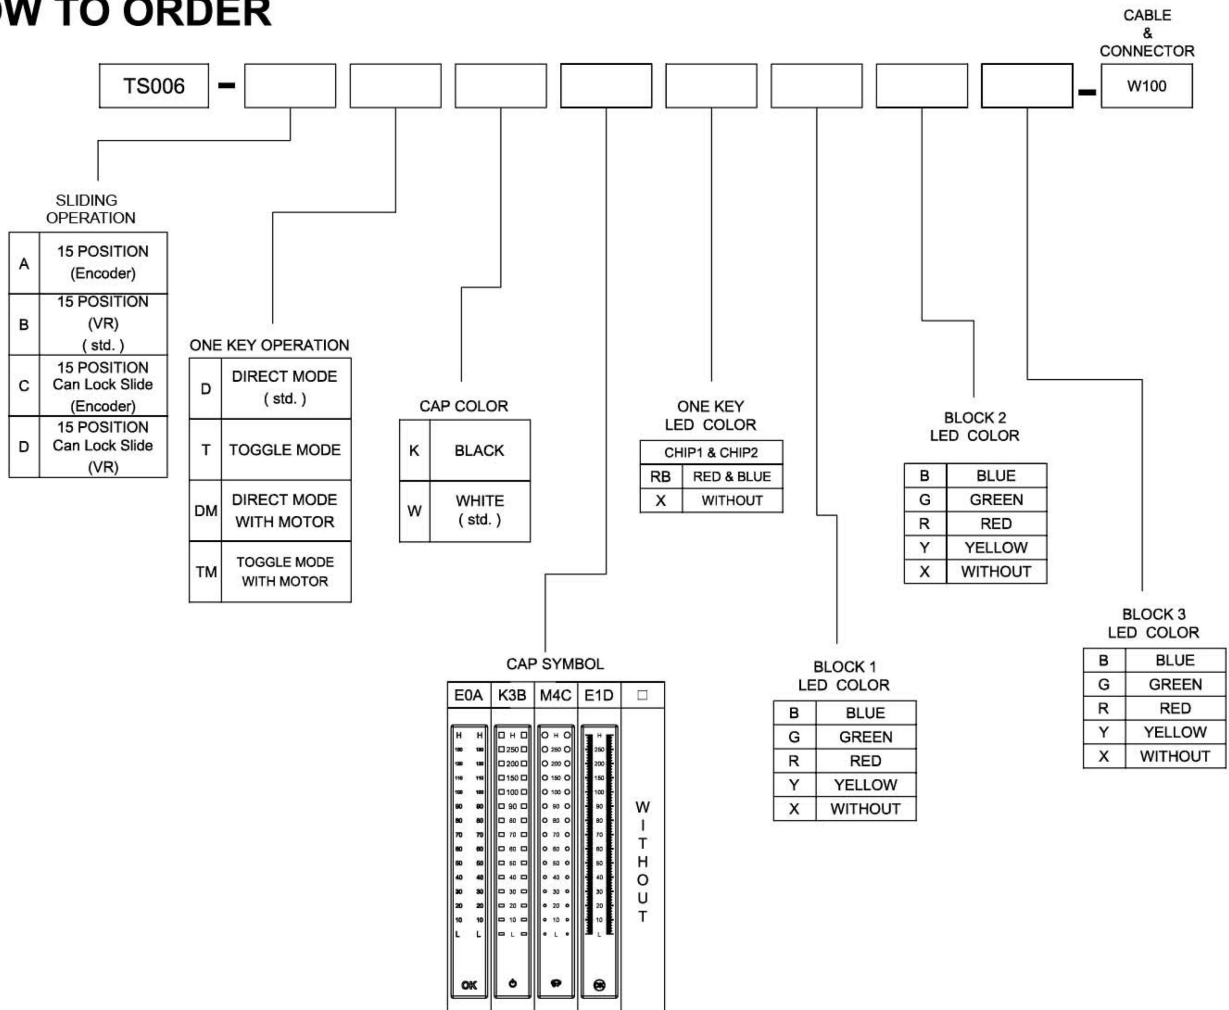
W TO ORDER

CABLE & CONNECTOR

TS006 - [ ] [ ] [ ] [ ] [ ] [ ] [ ] [ ] - W100

SLIDING OPERATION

| A | 15 POSITION (Encoder) |
|---|---|
| B | 15 POSITION (VR) ( std. ) |
| C | 15 POSITION Can Lock Slide (Encoder) |
| D | 15 POSITION Can Lock Slide (VR) |

ONE KEY OPERATION

| D | DIRECT MODE ( std. ) |
|---|---|
| T | TOGGLE MODE |
| DM | DIRECT MODE WITH MOTOR |
| TM | TOGGLE MODE WITH MOTOR |

CAP COLOR

| K | BLACK |
|---|---|
| W | WHITE ( std. ) |

ONE KEY LED COLOR

| CHIP1 & CHIP2 | |
|---|---|
| RB | RED & BLUE |
| X | WITHOUT |

BLOCK 2 LED COLOR

| B | BLUE |
|---|---|
| G | GREEN |
| R | RED |
| Y | YELLOW |
| X | WITHOUT |

BLOCK 3 LED COLOR

| B | BLUE |
|---|---|
| G | GREEN |
| R | RED |
| Y | YELLOW |
| X | WITHOUT |

CAP SYMBOL

| E0A | K3B | M4C | E1D | □ |
|---|---|---|---|---|
| H 180 150 110 100 90 80 70 60 50 40 30 20 10 L OK | H 250 200 150 100 90 80 70 60 50 40 30 20 10 L | H 250 200 150 100 90 80 70 60 50 40 30 20 10 L | H 250 200 150 100 90 80 70 60 50 40 30 20 10 L | WITHOUT |

BLOCK 1 LED COLOR

| B | BLUE |
|---|---|
| G | GREEN |
| R | RED |
| Y | YELLOW |
| X | WITHOUT |